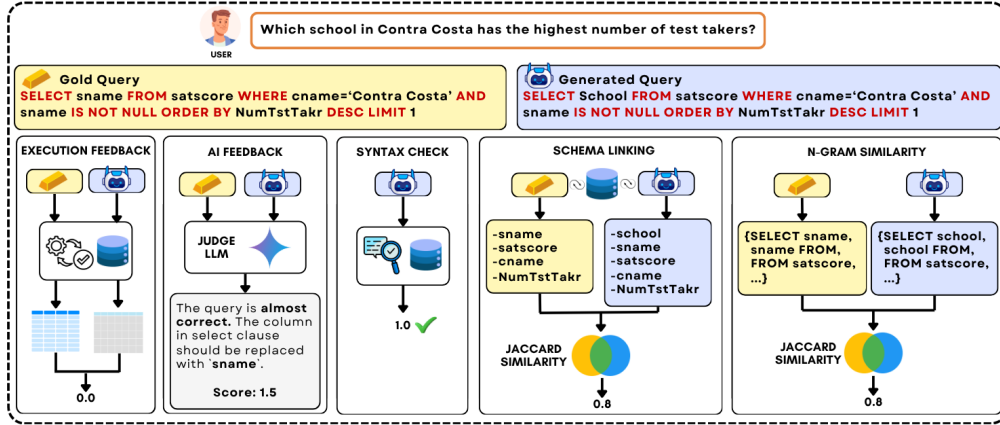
USER

Which school in Contra Costa has the highest number of test takers?

Gold Query
SELECT sname FROM satscore WHERE cname='Contra Costa' AND sname IS NOT NULL ORDER BY NumTstTakr DESC LIMIT 1

Generated Query
SELECT School FROM satscore WHERE cname='Contra Costa' AND sname IS NOT NULL ORDER BY NumTstTakr DESC LIMIT 1

EXECUTION FEEDBACK

0.0

AI FEEDBACK

JUDGE LLM

The query is **almost correct.** The column in select clause should be replaced with `sname`.

Score: 1.5

SYNTAX CHECK

1.0

SCHEMA LINKING

-sname
-satscore
-cname
-NumTstTakr

-school
-sname
-satscore
-cname
-NumTstTakr

JACCARD SIMILARITY

0.8

N-GRAM SIMILARITY

{SELECT sname, sname FROM, FROM satscore, ...}

{SELECT school, school FROM, FROM satscore, ...}

JACCARD SIMILARITY

0.8